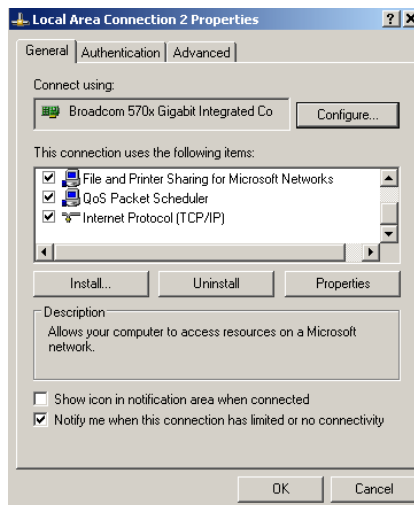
Local Area Connection 2 Properties
?
X
General
Authentication
Advanced
Connect using:
Broadcom 570x Gigabit Integrated Co
Configure...
This connection uses the following items:
File and Printer Sharing for Microsoft Networks
QoS Packet Scheduler
Internet Protocol (TCP/IP)
Install...
Uninstall
Properties
Description
Allows your computer to access resources on a Microsoft network.
Show icon in notification area when connected
Notify me when this connection has limited or no connectivity
OK
Cancel